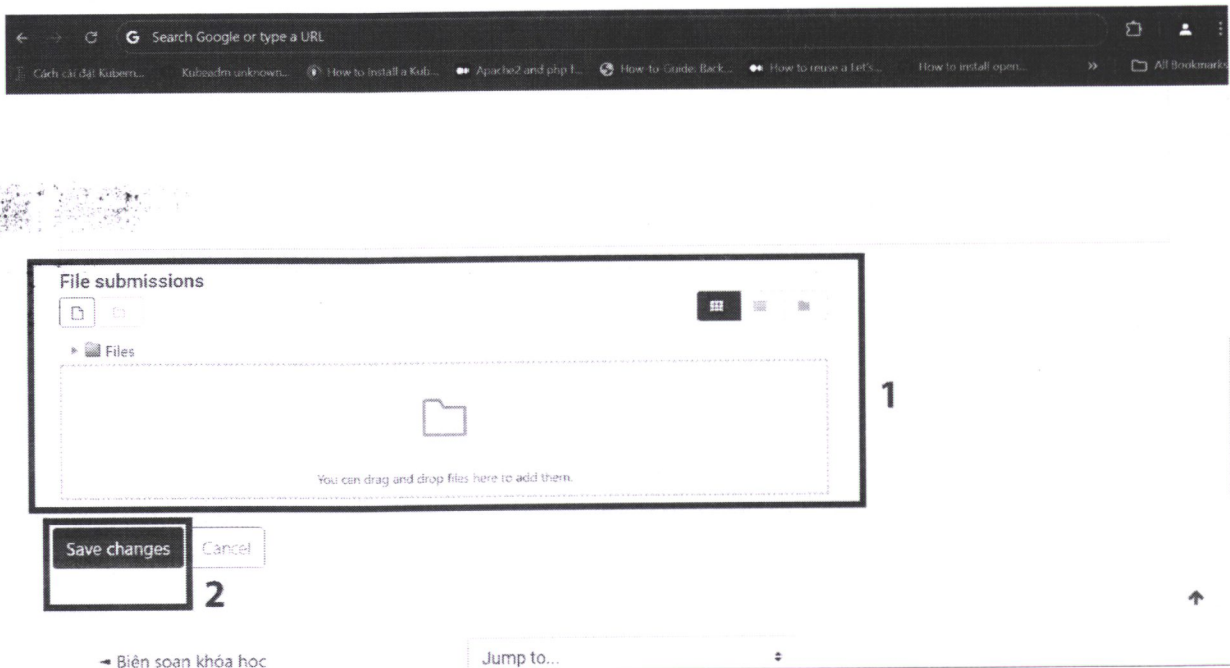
Search Google or type a URL

Cách cài đặt Kubern... Kubeadm unknown... How to install a Kub... Apache2 and php f... How-to Guide: Back... How to reuse a Let's... How to install open... » All Bookmarks

File submissions

Files

You can drag and drop files here to add them.

1

Save changes Cancel

2

◄ Biên soạn khóa học

Jump to...